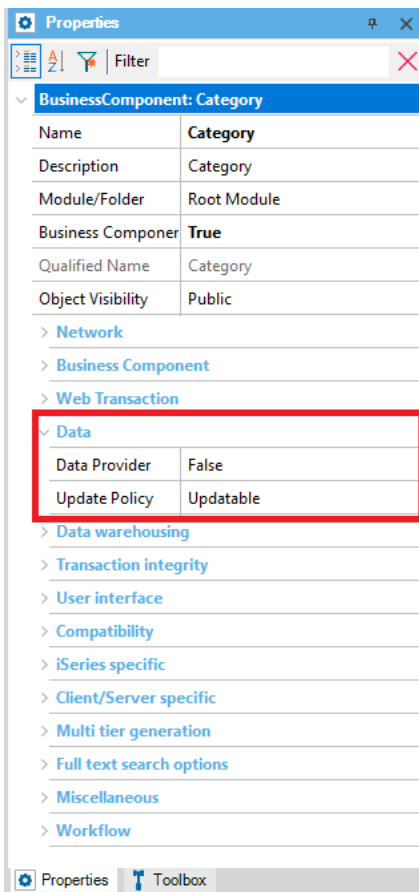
Properties

Filter

BusinessComponent: Category

| Name | Category |
|---|---|
| Description | Category |
| Module/Folder | Root Module |
| Business Componer | True |
| Qualified Name | Category |
| Object Visibility | Public |

Network
Business Component
Web Transaction
Data

| Data Provider | False |
|---|---|
| Update Policy | Updatable |

Data warehousing
Transaction integrity
User interface
Compatibility
iSeries specific
Client/Server specific
Multi tier generation
Full text search options
Miscellaneous
Workflow

Properties Toolbox